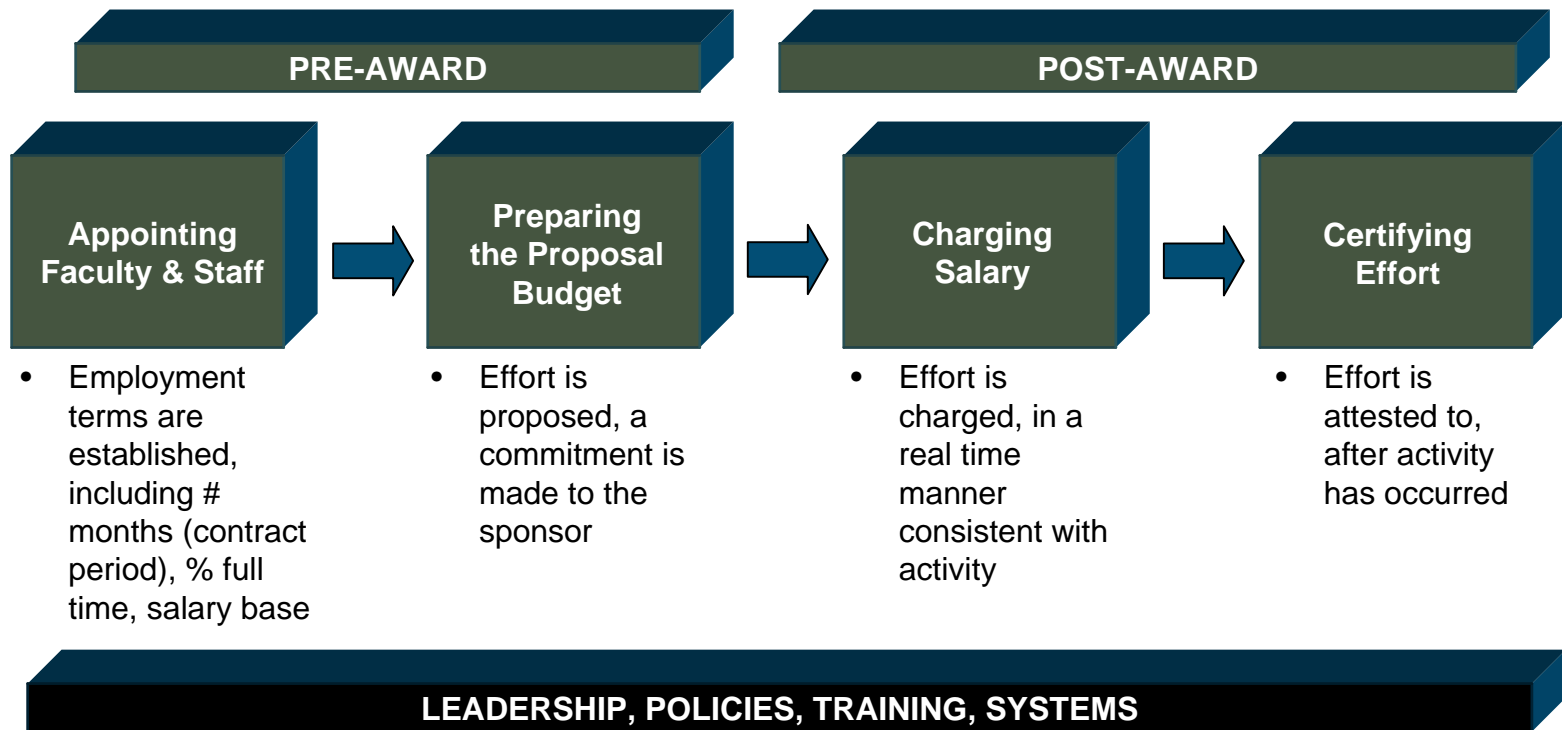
PRE-AWARD

POST-AWARD

Appointing Faculty & Staff

- Employment terms are established, including # months (contract period), % full time, salary base

Preparing the Proposal Budget

- Effort is proposed, a commitment is made to the sponsor

Charging Salary

- Effort is charged, in a real time manner consistent with activity

Certifying Effort

- Effort is attested to, after activity has occurred

LEADERSHIP, POLICIES, TRAINING, SYSTEMS